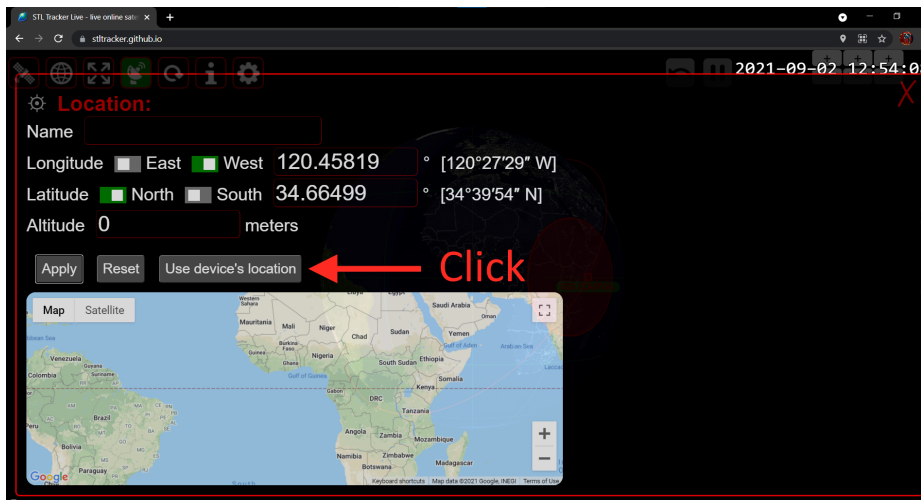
STL Tracker Live - live online sate ×
stltracker.github.io
2021-09-02 12:54:0
X
Location:
Name
Longitude East West 120.45819 ° [120°27'29" W]
Latitude North South 34.66499 ° [34°39'54" N]
Altitude 0 meters
Apply
Reset
Use device's location
Click
Map
Satellite
Saudi Arabia
Oman
Mauritania
Mali
Niger
Chad
Sudan
Yemen
Gulf of Aden
Arabian Sea
Burkina Faso
Guinea
Nigeria
South Sudan
Ethiopia
Venezuela
Colombia
Gulf of Guinea
Somalia
Kenya
DRC
Tanzania
Brazil
Peru
Angola
Zambia
Mozambique
Bolivia
Namibia
Zimbabwe
Botswana
Madagascar
+
−
Google
Keyboard shortcuts
Map data ©2021 Google, INEGI
Terms of Use